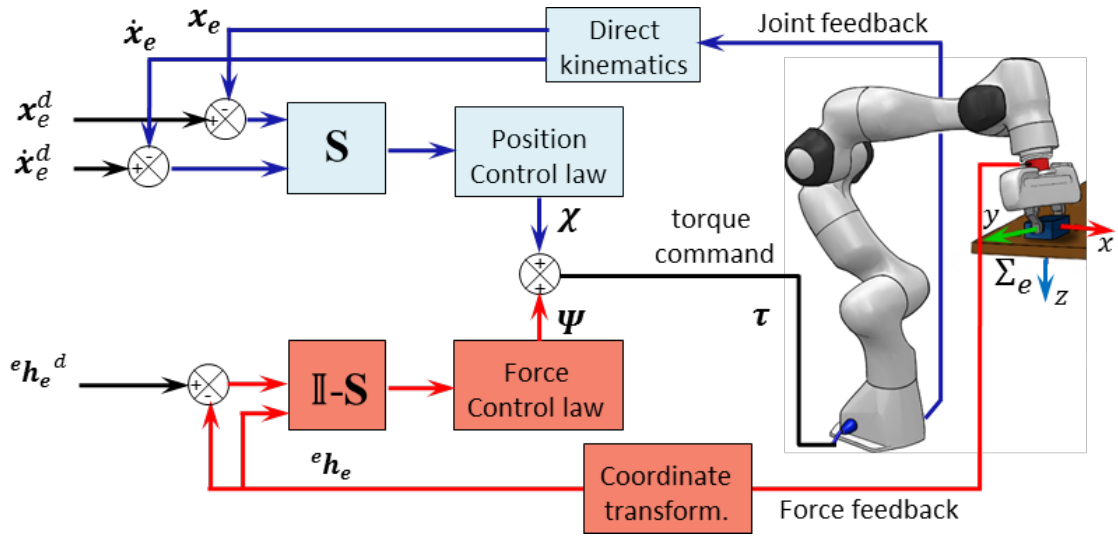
$\dot{x}_e$

$x_e$

Direct kinematics

Joint feedback

$x_e^d$

$\dot{x}_e^d$

+

-

+

-

$\mathbf{S}$

Position Control law

$\chi$

torque command

+

+

$\tau$

$\psi$

${}^e h_e{}^d$

+

-

$\mathbb{I}$-$\mathbf{S}$

Force Control law

${}^e h_e$

Coordinate transform.

Force feedback

$y$

$x$

$\Sigma_e$

$z$